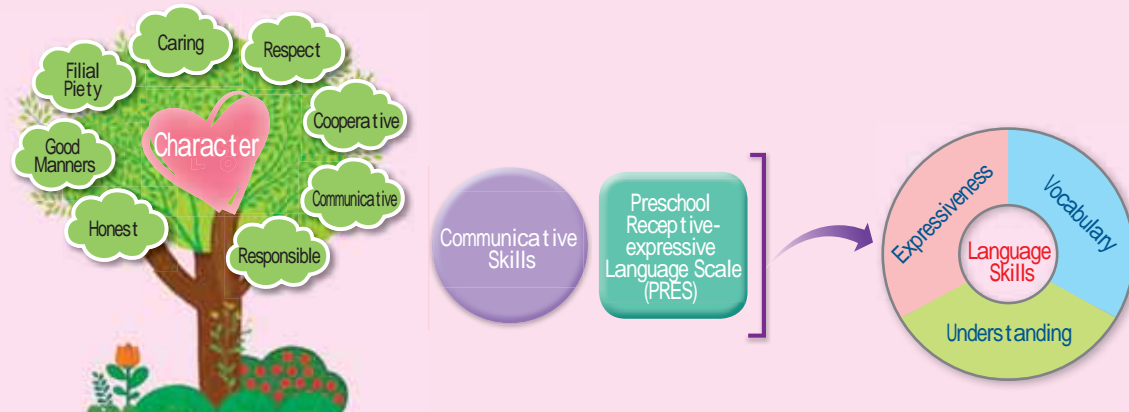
Caring

Respect

Filial Piety

Cooperative

Good Manners

Character

Communicative

Honest

Responsible

Communicative Skills

Preschool Receptive-expressive Language Scale (PRES)

Expressiveness

Vocabulary

Language Skills

Understanding